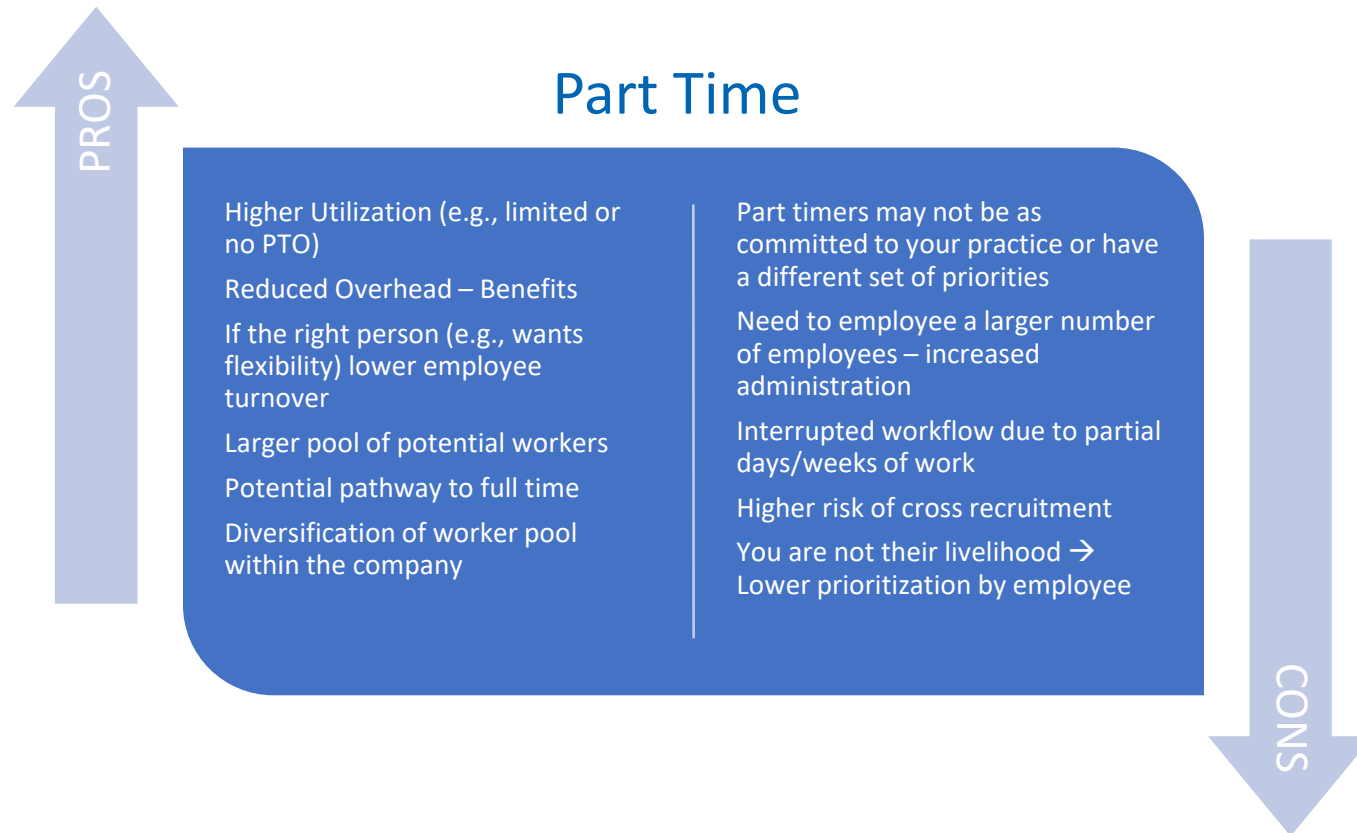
Part Time

PROS

Higher Utilization (e.g., limited or no PTO)

Reduced Overhead – Benefits

If the right person (e.g., wants flexibility) lower employee turnover

Larger pool of potential workers

Potential pathway to full time

Diversification of worker pool within the company

Part timers may not be as committed to your practice or have a different set of priorities

Need to employee a larger number of employees – increased administration

Interrupted workflow due to partial days/weeks of work

Higher risk of cross recruitment

You are not their livelihood → Lower prioritization by employee

CONS